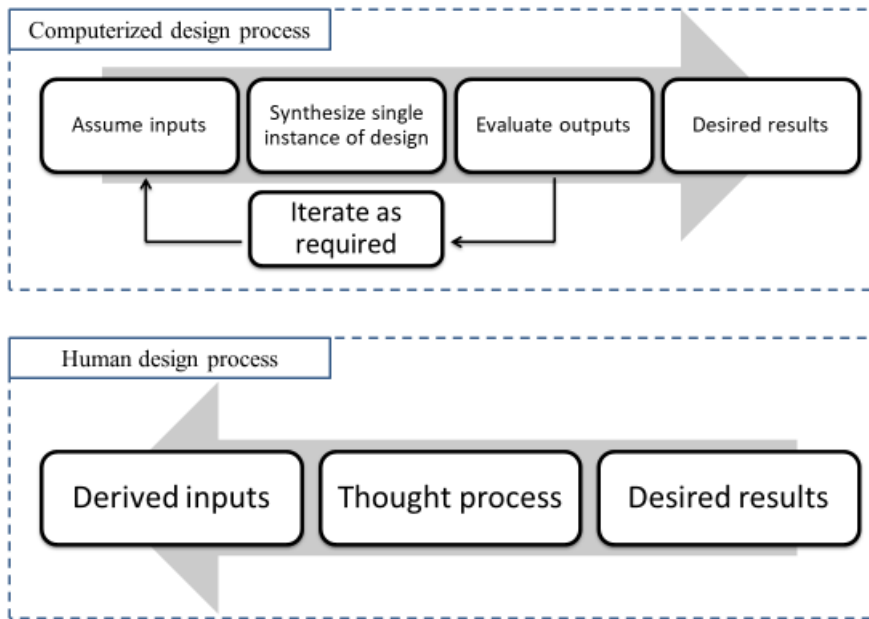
Computerized design process

Assume inputs

Synthesize single instance of design

Evaluate outputs

Desired results

Iterate as required

Human design process

Derived inputs

Thought process

Desired results